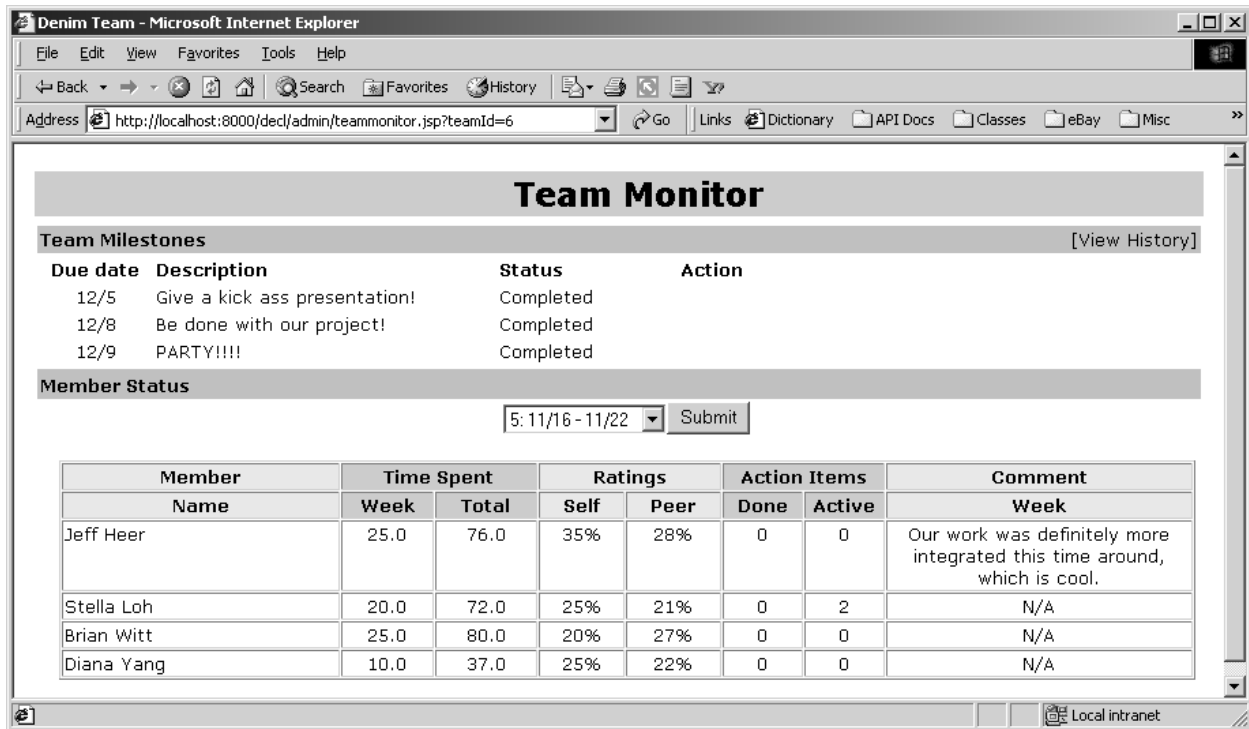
Denim Team - Microsoft Internet Explorer

File Edit View Favorites Tools Help

Back Search Favorites History

Address http://localhost:8000/decl/admin/teammonitor.jsp?teamId=6 Go Links Dictionary API Docs Classes eBay Misc

Team Monitor

Team Milestones [View History]

| Due date | Description | Status | Action |
|---|---|---|---|
| 12/5 | Give a kick ass presentation! | Completed | |
| 12/8 | Be done with our project! | Completed | |
| 12/9 | PARTY!!!! | Completed | |

Member Status

5: 11/16 - 11/22 Submit

| Member | Time Spent | | Ratings | | Action Items | | Comment |
|---|---|---|---|---|---|---|---|
| Name | Week | Total | Self | Peer | Done | Active | Week |
| Jeff Heer | 25.0 | 76.0 | 35% | 28% | 0 | 0 | Our work was definitely more integrated this time around, which is cool. |
| Stella Loh | 20.0 | 72.0 | 25% | 21% | 0 | 2 | N/A |
| Brian Witt | 25.0 | 80.0 | 20% | 27% | 0 | 0 | N/A |
| Diana Yang | 10.0 | 37.0 | 25% | 22% | 0 | 0 | N/A |

Local intranet